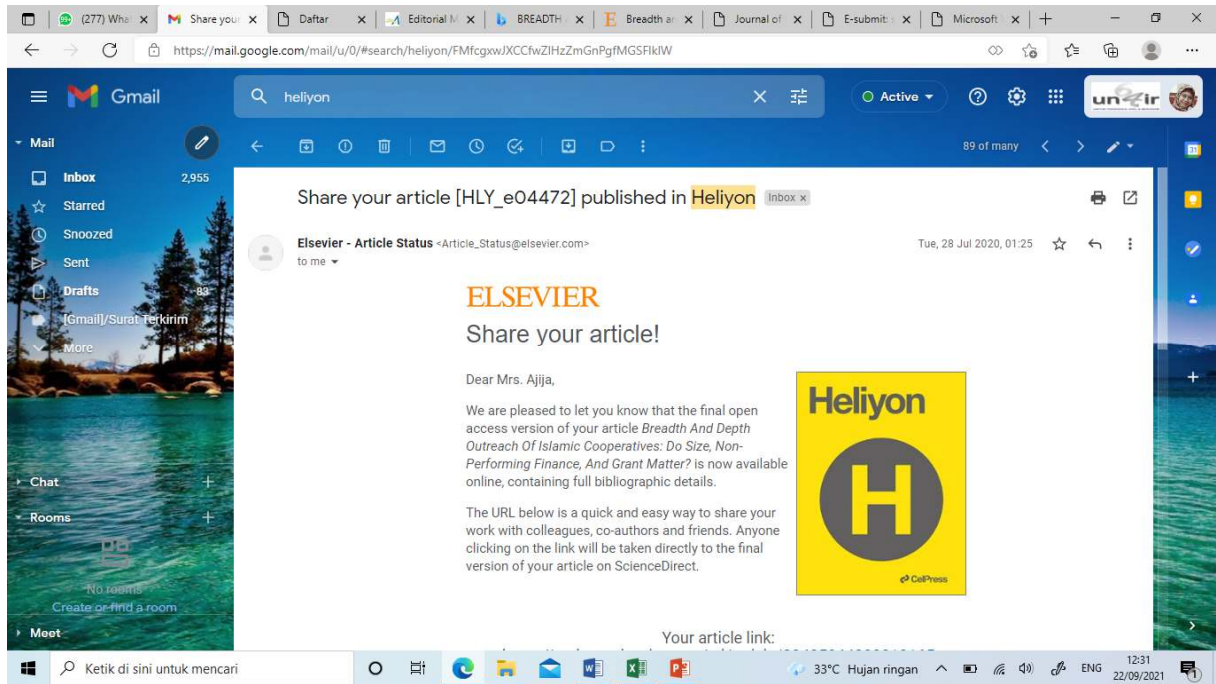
(277) Wha | Share your | Daftar | Editorial M | BREADTH | Breadth ar | Journal of | E-submit | Microsoft

https://mail.google.com/mail/u/0/#search/heliyon/FMfcgxwJXCCfwZIHzZmGnPgfMGSFlkIW

Gmail

heliyon

Active

unair

Mail

Inbox 2,955

Starred

Snoozed

Sent

Drafts 83

[Gmail]/Surat Terkirim

More

Chat

Rooms

No rooms

Create or find a room

Meet

89 of many

Share your article [HLY_e04472] published in Heliyon Inbox ×

Elsevier - Article Status <Article_Status@elsevier.com>

to me

Tue, 28 Jul 2020, 01:25

ELSEVIER

Share your article!

Dear Mrs. Ajija,

We are pleased to let you know that the final open access version of your article *Breadth And Depth Outreach Of Islamic Cooperatives: Do Size, Non-Performing Finance, And Grant Matter?* is now available online, containing full bibliographic details.

The URL below is a quick and easy way to share your work with colleagues, co-authors and friends. Anyone clicking on the link will be taken directly to the final version of your article on ScienceDirect.

Heliyon

H

CellPress

Your article link:

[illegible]

Ketik di sini untuk mencari

33°C Hujan ringan

ENG

12:31
22/09/2021